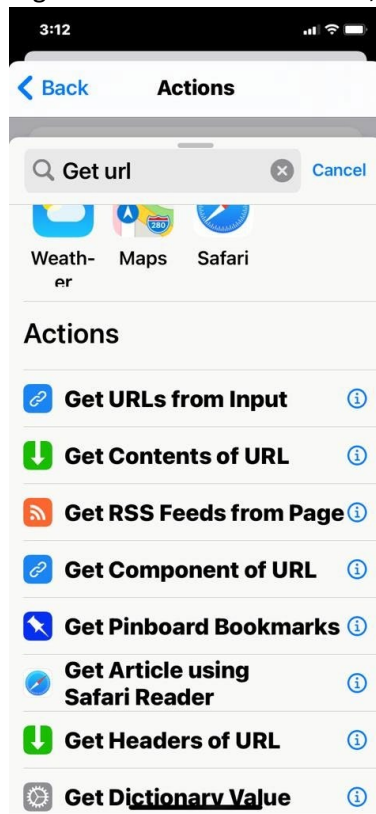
3:12

Back Actions

Get url Cancel

Weather Maps Safari

280

Actions

Get URLs from Input

Get Contents of URL

Get RSS Feeds from Page

Get Component of URL

Get Pinboard Bookmarks

Get Article using Safari Reader

Get Headers of URL

Get Dictionary Value